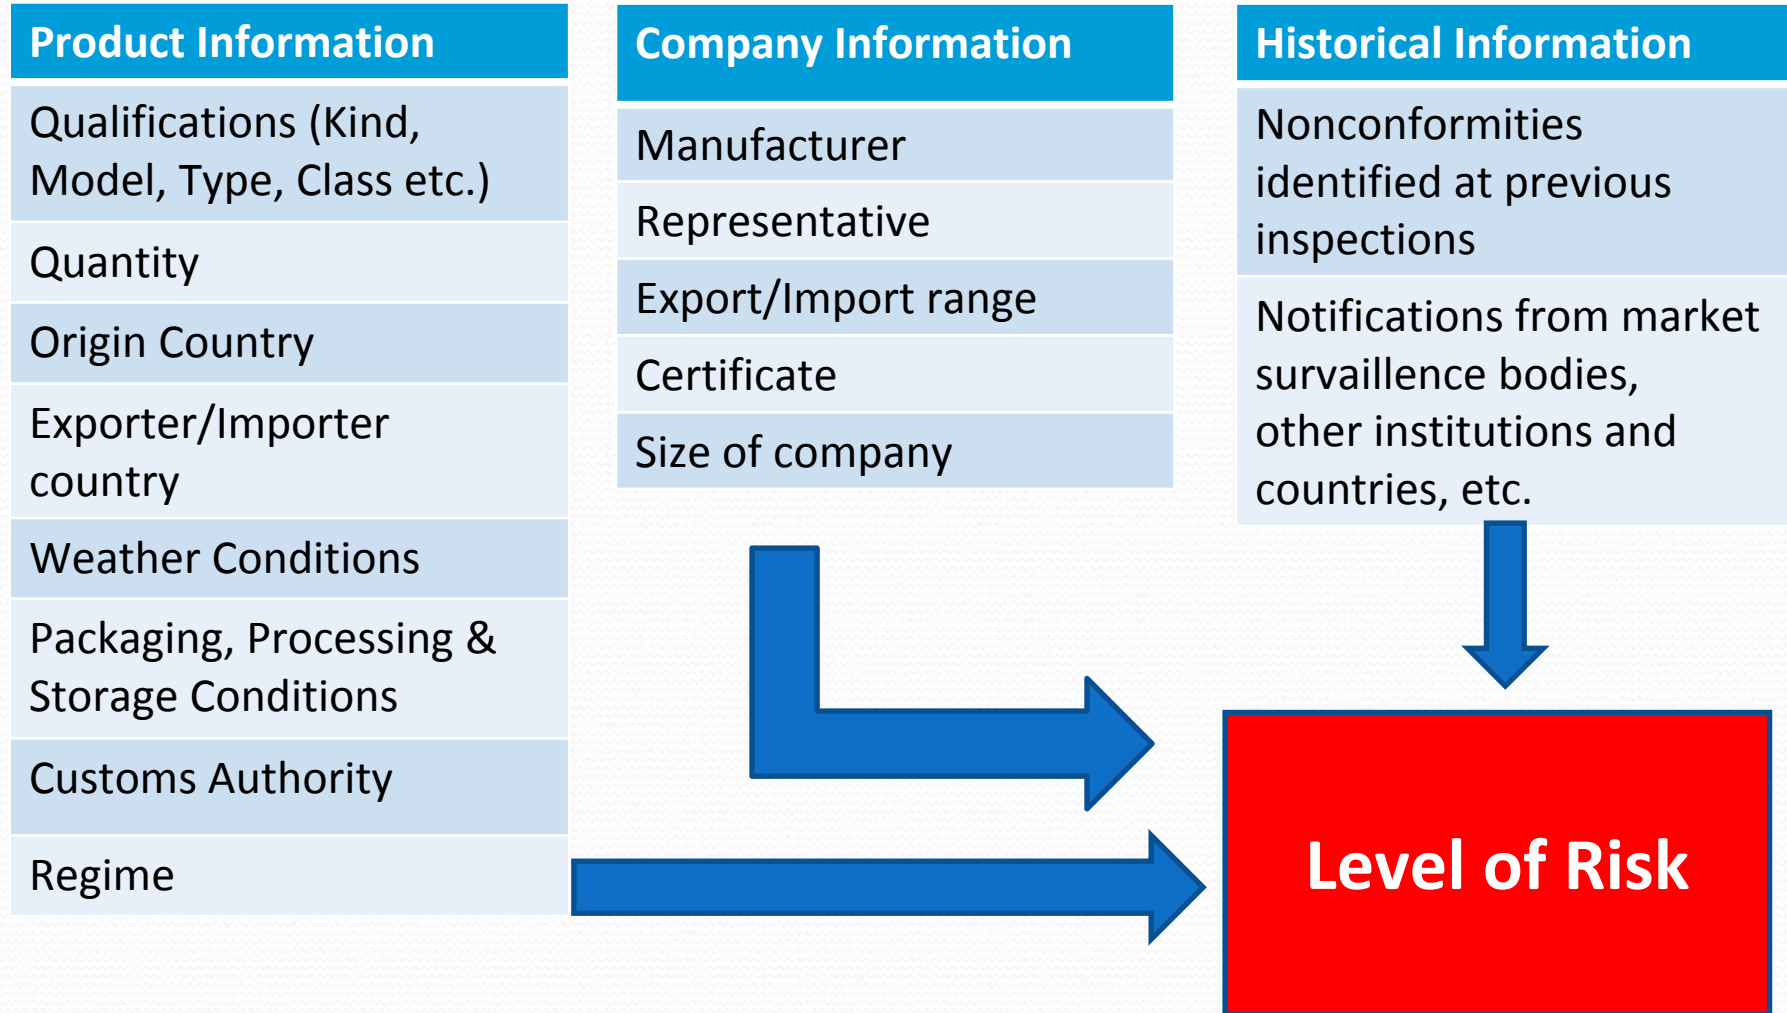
Product Information

Qualifications (Kind, Model, Type, Class etc.)

Quantity

Origin Country

Exporter/Importer country

Weather Conditions

Packaging, Processing & Storage Conditions

Customs Authority

Regime

Company Information

Manufacturer

Representative

Export/Import range

Certificate

Size of company

Historical Information

Nonconformities identified at previous inspections

Notifications from market survailleence bodies, other institutions and countries, etc.

Level of Risk